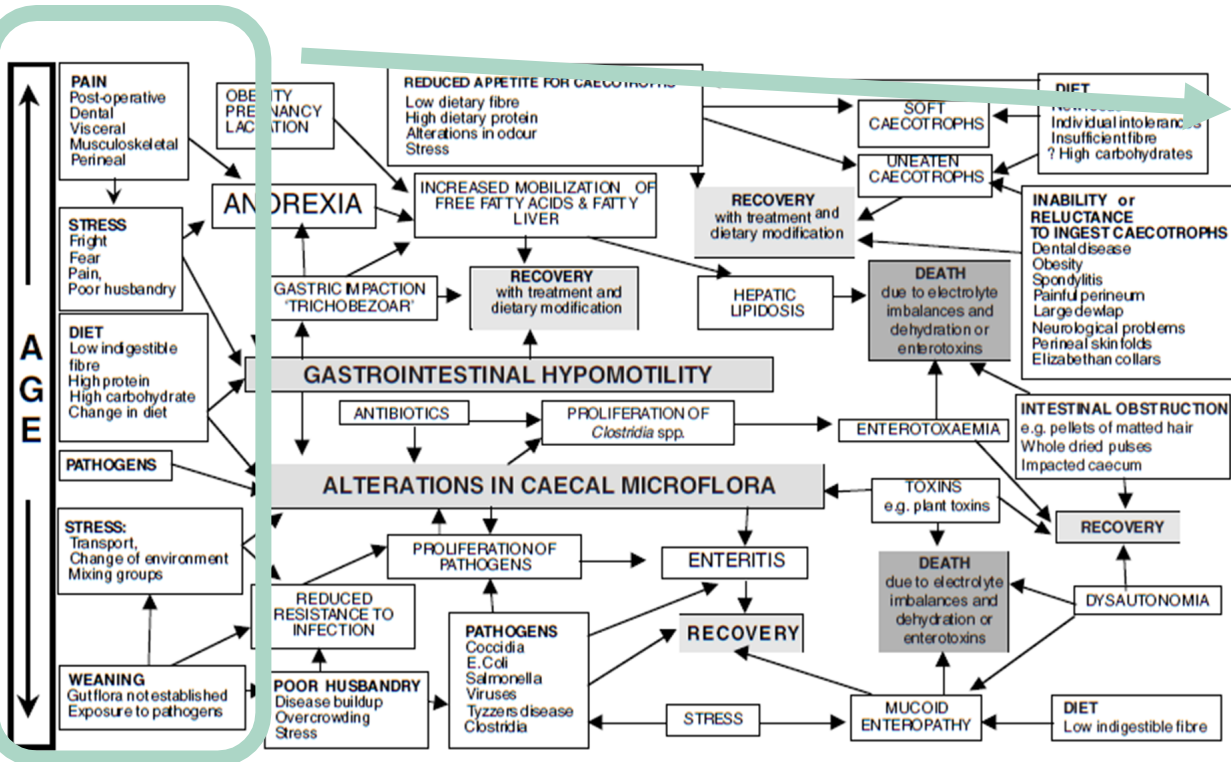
AGE

PAIN
Post-operative
Dental
Visceral
Musculoskeletal
Perineal

STRESS
Fright
Fear
Pain,
Poor husbandry

DIET
Low indigestible fibre
High protein
High carbohydrate
Change in diet

PATHOGENS

STRESS:
Transport,
Change of environment
Mixing groups

WEANING
Gutflora not established
Exposure to pathogens

OBESITY
PREGNANCY
LACTATION

ANOREXIA

REDUCED APPETITE FOR CAECOTROPHS
Low dietary fibre
High dietary protein
Alterations in odour
Stress

INCREASED MOBILIZATION OF FREE FATTY ACIDS & FATTY LIVER

GASTRIC IMPACTION 'TRICHOBEZOAR'

RECOVERY
with treatment and dietary modification

HEPATIC LIPIDOSIS

SOFT CAECOTROPHS

UNEATEN CAECOTROPHS

RECOVERY
with treatment and dietary modification

DIET
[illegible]
Individual intolerances
Insufficient fibre
? High carbohydrates

INABILITY or RELUCTANCE TO INGEST CAECOTROPHS
Dental disease
Obesity
Spondylitis
Painful perineum
Large dewlap
Neurological problems
Perineal skin folds
Elizabethan collars

DEATH
due to electrolyte imbalances and dehydration or enterotoxins

GASTROINTESTINAL HYPOMOTILITY

ANTIBIOTICS

PROLIFERATION OF Clostridia spp.

ENTEROTOXAEMIA

INTESTINAL OBSTRUCTION
e.g. pellets of matted hair
Whole dried pulses
Impacted caecum

ALTERATIONS IN CAECAL MICROFLORA

TOXINS
e.g. plant toxins

RECOVERY

PROLIFERATION OF PATHOGENS

ENTERITIS

DEATH
due to electrolyte imbalances and dehydration or enterotoxins

DYSAUTONOMIA

REDUCED RESISTANCE TO INFECTION

PATHOGENS
Coccidia
E.Coli
Salmonella
Viruses
Tyzzers disease
Clostridia

RECOVERY

POOR HUSBANDRY
Disease buildup
Overcrowding
Stress

STRESS

MUCOID ENTEROPATHY

DIET
Low indigestible fibre